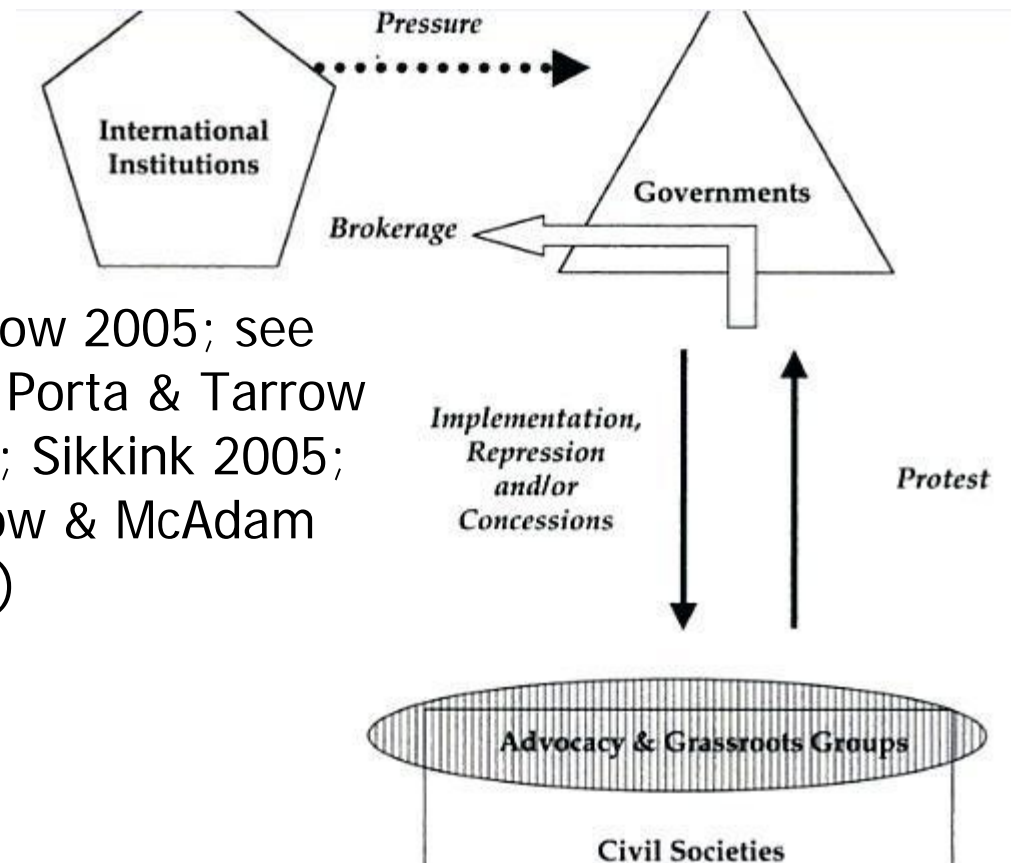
Pressure

International Institutions

Governments

Brokerage

ow 2005; see Porta & Tarrow ; Sikkink 2005; ow & McAdam )

Implementation, Repression and/or Concessions

Protest

Advocacy & Grassroots Groups

Civil Societies